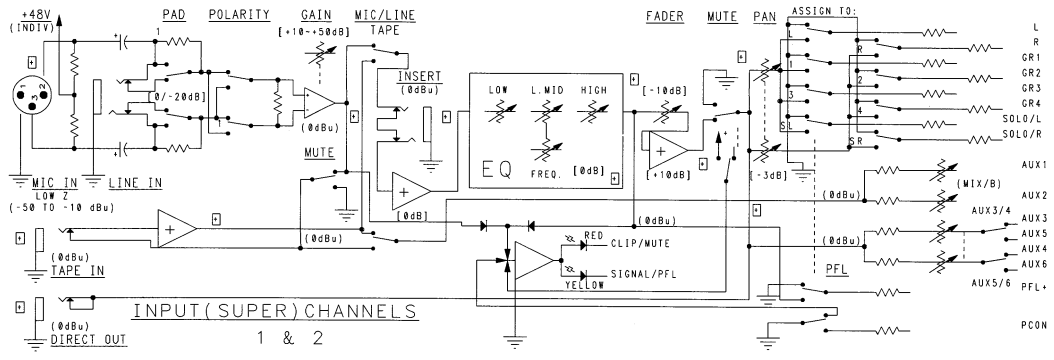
+48V
(INDIV)

PAD

POLARITY

GAIN
[+10~+50dB]

MIC/LINE
TAPE

1

0/-20dB

INSERT
(0dBu)

(0dBu)

MUTE

MIC IN
LOW Z
(-50 TO -10 dBu)

LINE IN

[0dB]

LOW

L.MID

HIGH

FREQ.

[0dB]

EQ

FADER

[-10dB]

[+10dB]

MUTE

PAN

[-3dB]

ASSIGN TO:

L
R
1
2
3
4
SL
SR

L
R
GR1
GR2
GR3
GR4
SOLO/L
SOLO/R

AUX1
AUX2
AUX3/4
AUX3
AUX5
AUX4
AUX6
AUX5/6
PFL+
PCON

(MIX/B)

(0dBu)

(0dBu)

(0dBu)

(0dBu)

RED
CLIP/MUTE

SIGNAL/PFL
YELLOW

PFL

(0dBu)
TAPE IN

(0dBu)
DIRECT OUT

INPUT(SUPER)CHANNELS
1 & 2